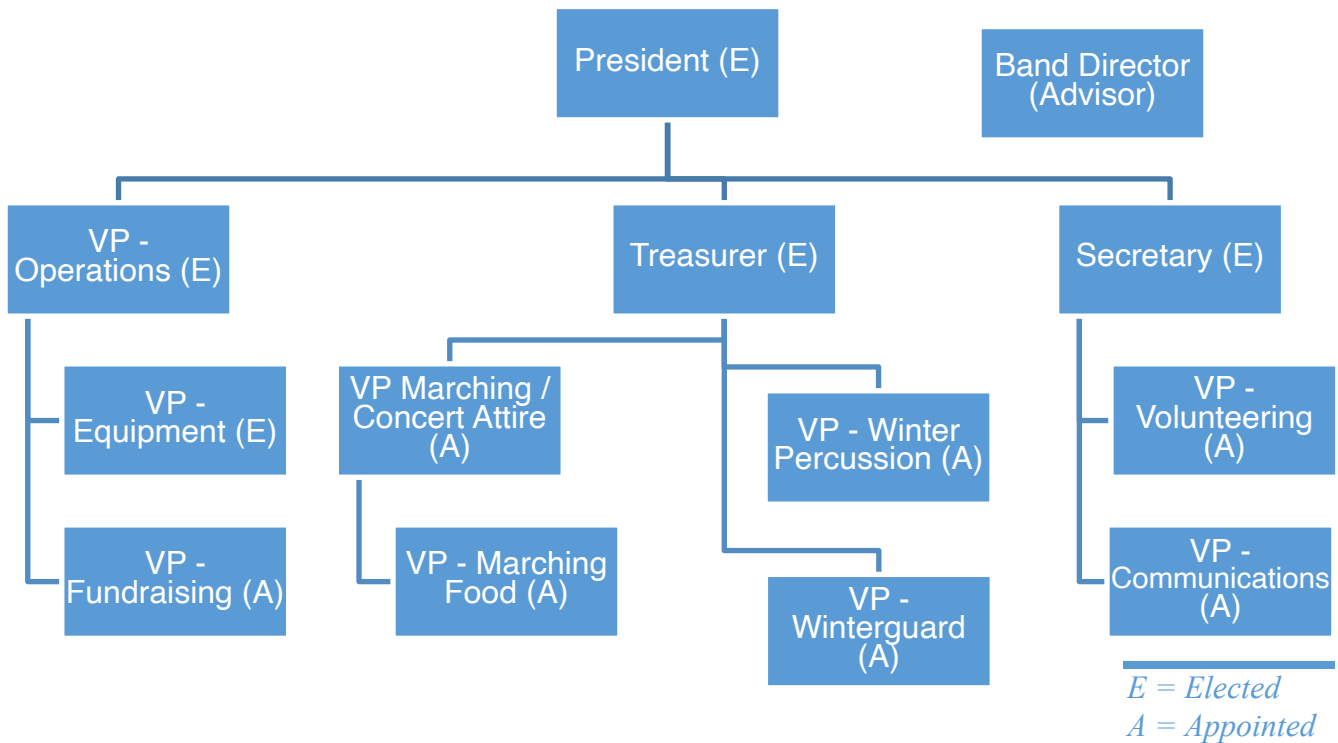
President (E)

Band Director (Advisor)

VP - Operations (E)

Treasurer (E)

Secretary (E)

VP - Equipment (E)

VP - Fundraising (A)

VP Marching / Concert Attire (A)

VP - Marching Food (A)

VP - Winter Percussion (A)

VP - Winterguard (A)

VP - Volunteering (A)

VP - Communications (A)

E = Elected
A = Appointed